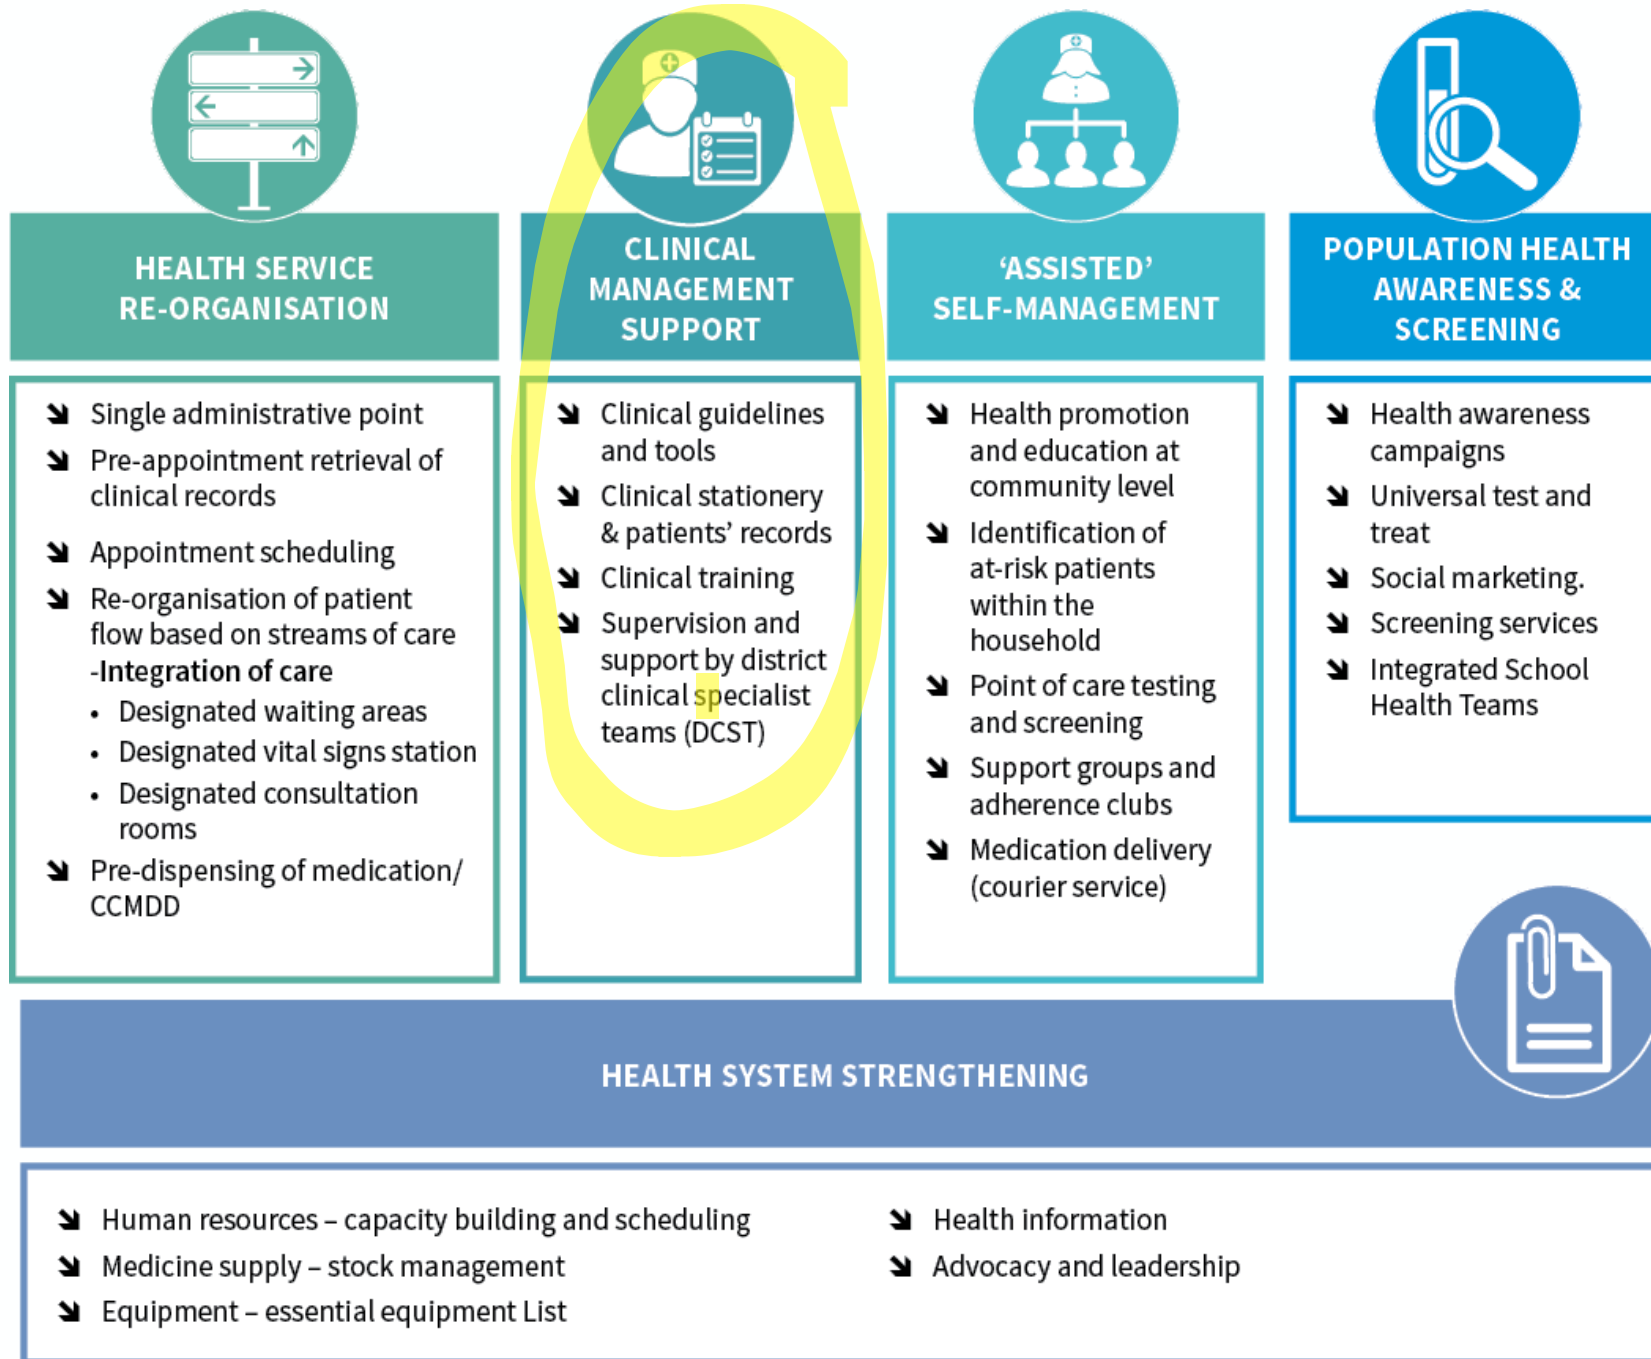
HEALTH SERVICE RE-ORGANISATION

- Single administrative point
- Pre-appointment retrieval of clinical records
- Appointment scheduling
- Re-organisation of patient flow based on streams of care -Integration of care
  - Designated waiting areas
  - Designated vital signs station
  - Designated consultation rooms
- Pre-dispensing of medication/ CCMDD

CLINICAL MANAGEMENT SUPPORT

- Clinical guidelines and tools
- Clinical stationery & patients' records
- Clinical training
- Supervision and support by district clinical specialist teams (DCST)

'ASSISTED' SELF-MANAGEMENT

- Health promotion and education at community level
- Identification of at-risk patients within the household
- Point of care testing and screening
- Support groups and adherence clubs
- Medication delivery (courier service)

POPULATION HEALTH AWARENESS & SCREENING

- Health awareness campaigns
- Universal test and treat
- Social marketing.
- Screening services
- Integrated School Health Teams

HEALTH SYSTEM STRENGTHENING

- Human resources – capacity building and scheduling
- Medicine supply – stock management
- Equipment – essential equipment List
- Health information
- Advocacy and leadership